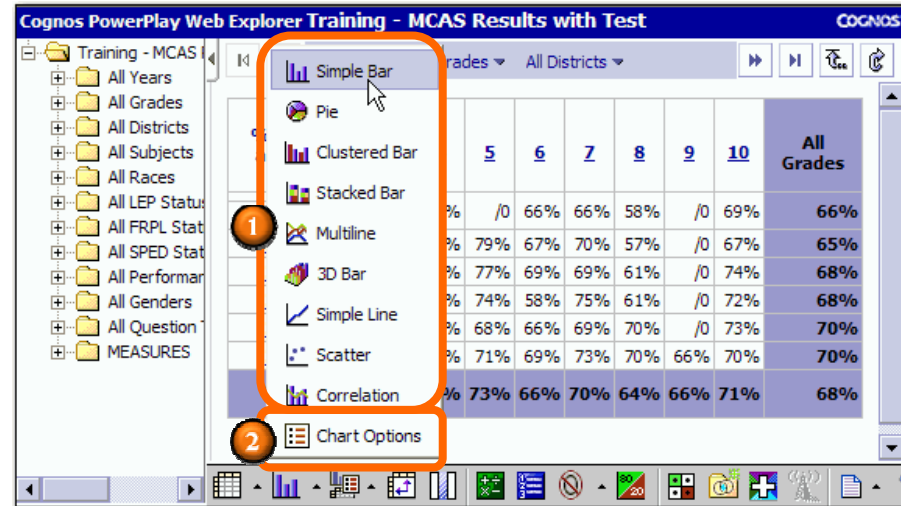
Cognos PowerPlay Web Explorer Training - MCAS Results with Test

COGNOS

Training - MCAS I
All Years
All Grades
All Districts
All Subjects
All Races
All LEP Status
All FRPL Stat
All SPED Stat
All Performan
All Genders
All Question
MEASURES

rades ▾ All Districts ▾

Simple Bar
Pie
Clustered Bar
Stacked Bar
Multiline
3D Bar
Simple Line
Scatter
Correlation

Chart Options

1
2

| | 5 | 6 | 7 | 8 | 9 | 10 | All Grades |
|---|---|---|---|---|---|---|---|
| % | /0 | 66% | 66% | 58% | /0 | 69% | 66% |
| % | 79% | 67% | 70% | 57% | /0 | 67% | 65% |
| % | 77% | 69% | 69% | 61% | /0 | 74% | 68% |
| % | 74% | 58% | 75% | 61% | /0 | 72% | 68% |
| % | 68% | 66% | 69% | 70% | /0 | 73% | 70% |
| % | 71% | 69% | 73% | 70% | 66% | 70% | 70% |
| % | 73% | 66% | 70% | 64% | 66% | 71% | 68% |